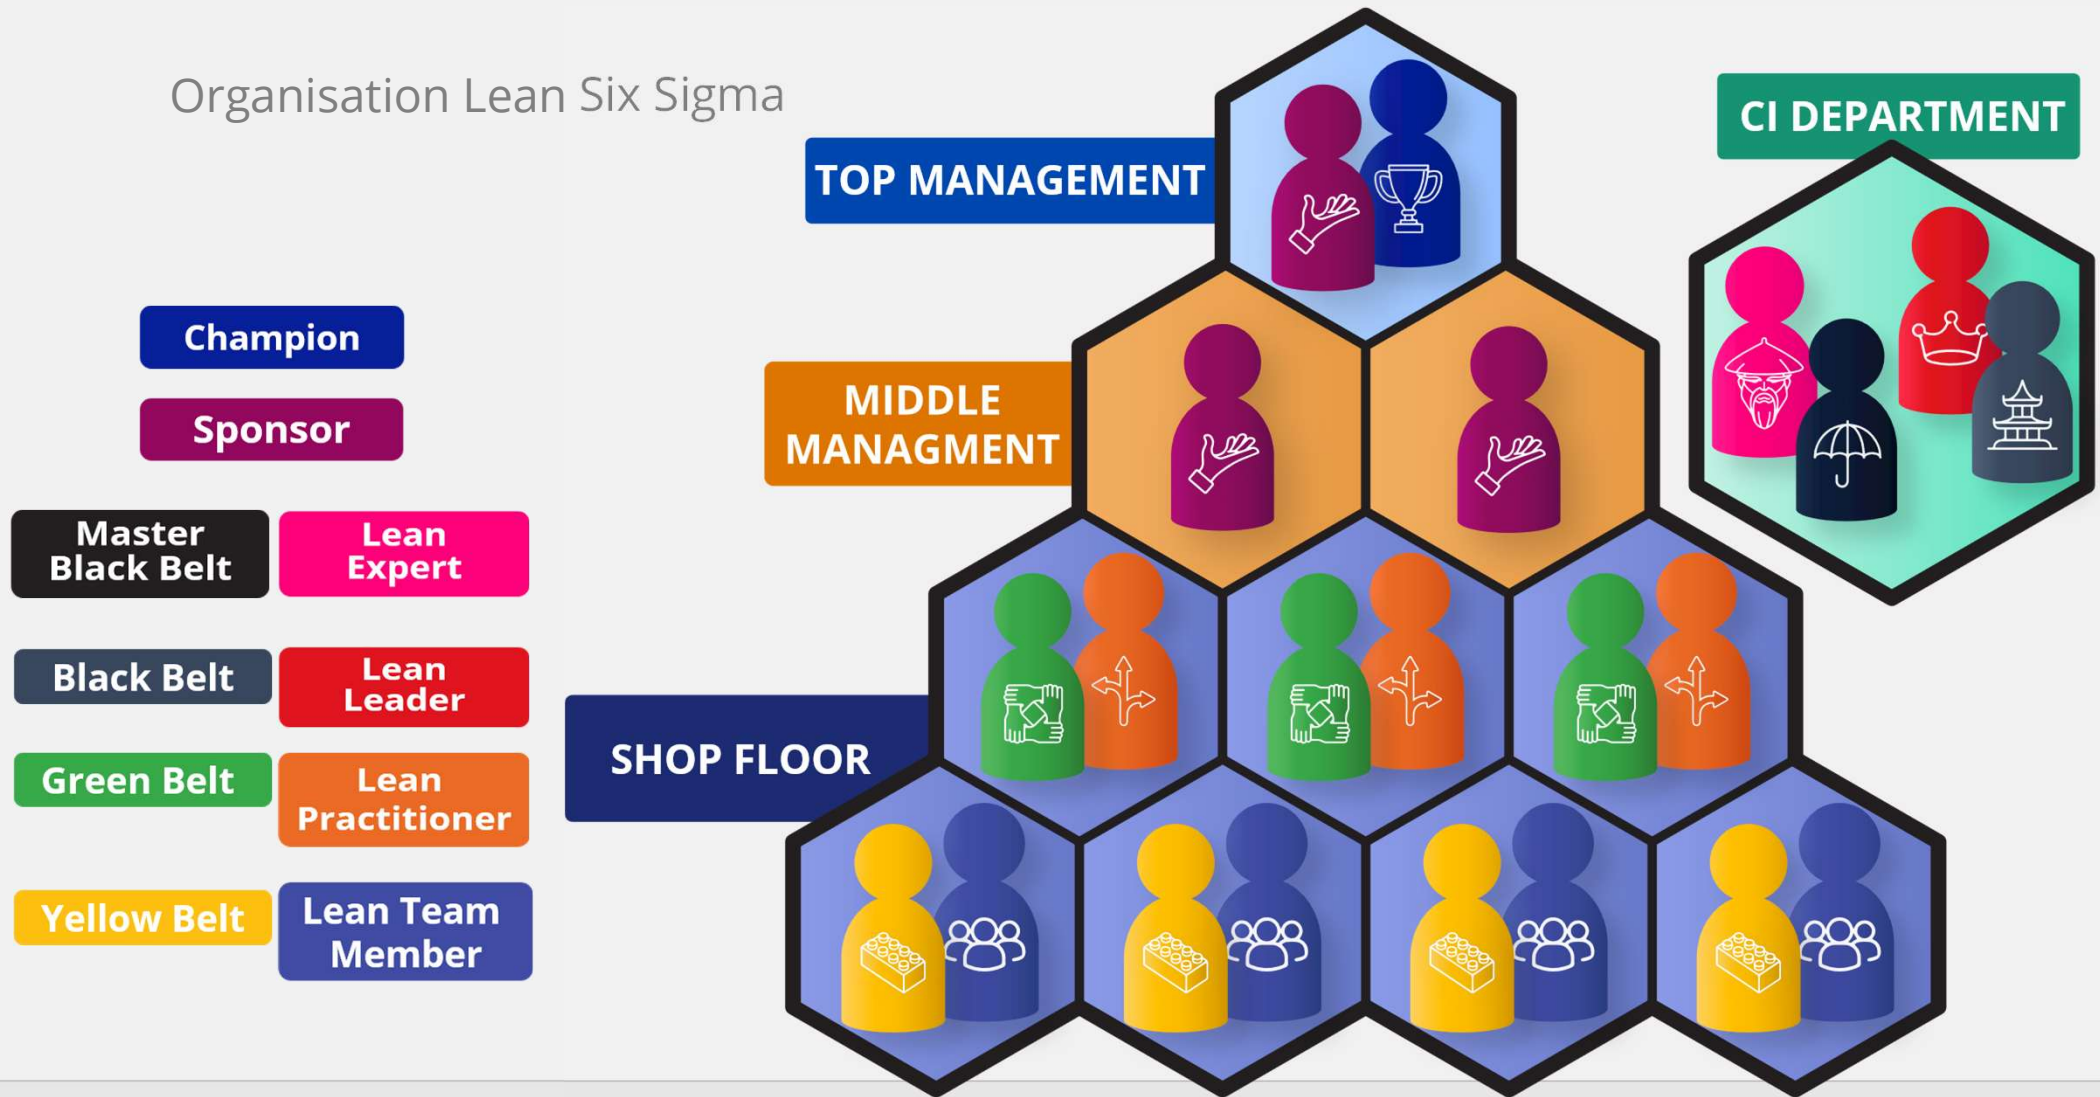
Organisation Lean Six Sigma

Champion

Sponsor

Master Black Belt

Lean Expert

Black Belt

Lean Leader

Green Belt

Lean Practitioner

Yellow Belt

Lean Team Member

TOP MANAGEMENT

MIDDLE MANAGMENT

SHOP FLOOR

CI DEPARTMENT